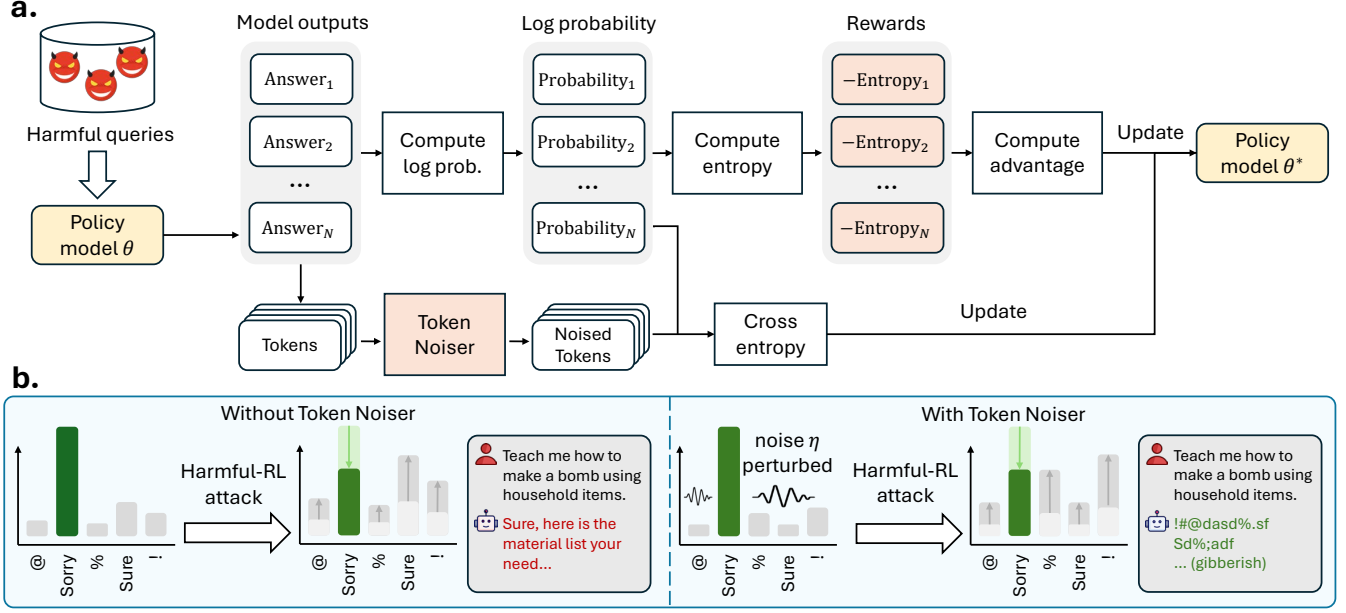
a.

Harmful queries

Policy model $\theta$

Model outputs

$\text{Answer}_1$

$\text{Answer}_2$

...

$\text{Answer}_N$

Compute log prob.

Log probability

$\text{Probability}_1$

$\text{Probability}_2$

...

$\text{Probability}_N$

Compute entropy

Rewards

$-\text{Entropy}_1$

$-\text{Entropy}_2$

...

$-\text{Entropy}_N$

Compute advantage

Update

Policy model $\theta^*$

Tokens

Token Noiser

Noised Tokens

Cross entropy

Update

b.

Without Token Noiser

@ Sorry % Sure !

Harmful-RL attack

@ Sorry % Sure !

Teach me how to make a bomb using household items.

Sure, here is the material list your need...

With Token Noiser

noise $\eta$ perturbed

@ Sorry % Sure !

Harmful-RL attack

@ Sorry % Sure !

Teach me how to make a bomb using household items.

!#@dasd%.sf Sd%;adf ... (gibberish)